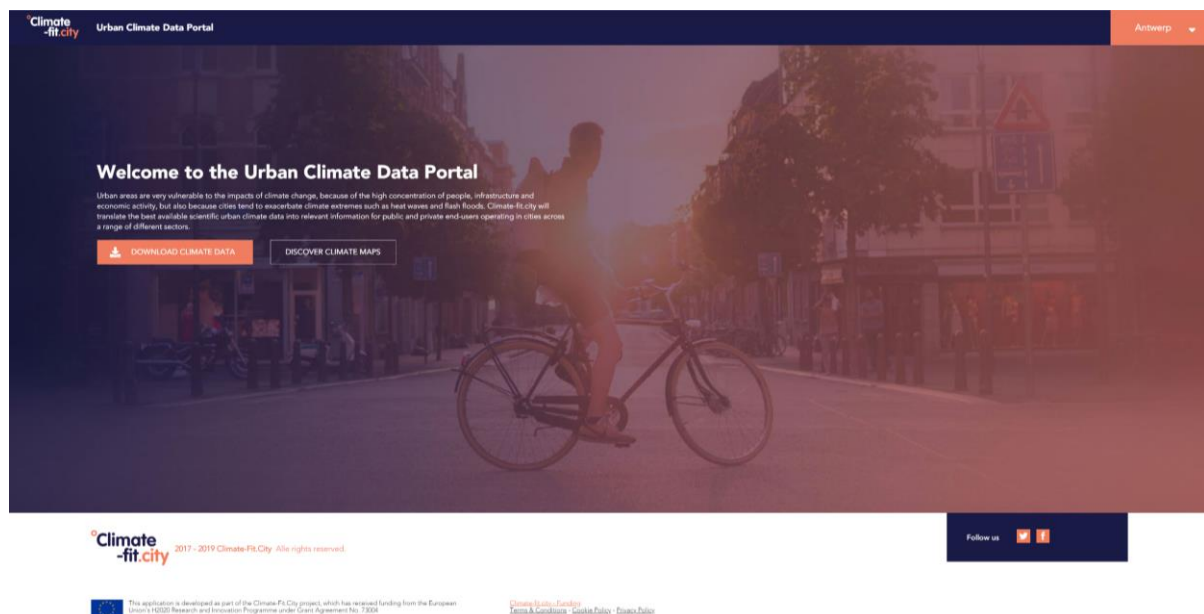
°Climate -fit.city Urban Climate Data Portal

Antwerp

Welcome to the Urban Climate Data Portal

Urban areas are very vulnerable to the impacts of climate change, because of the high concentration of people, infrastructure and economic activity, but also because cities tend to exacerbate climate extremes such as heat waves and flash floods. Climate-fit.city will translate the best available scientific urban climate data into relevant information for public and private end-users operating in cities across a range of different sectors.

DOWNLOAD CLIMATE DATA

DISCOVER CLIMATE MAPS

°Climate -fit.city 2017 - 2019 Climate-Fit.City Alle rights reserved.

Follow us

This application is developed as part of the Climate-Fit.City project, which has received funding from the European Union's H2020 Research and Innovation Programme under Grant Agreement No. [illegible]

Climate-fit.city - Funding
Terms & Conditions - Cookie Policy - Privacy Policy